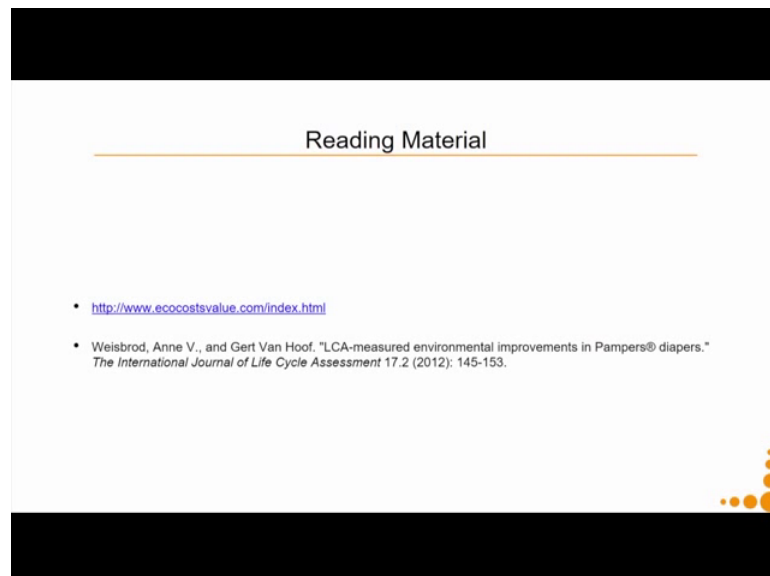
Reading Material

- http://www.ecocostsvalue.com/index.html
- Weisbrod, Anne V., and Gert Van Hoof. "LCA-measured environmental improvements in Pampers® diapers." *The International Journal of Life Cycle Assessment* 17.2 (2012): 145-153.